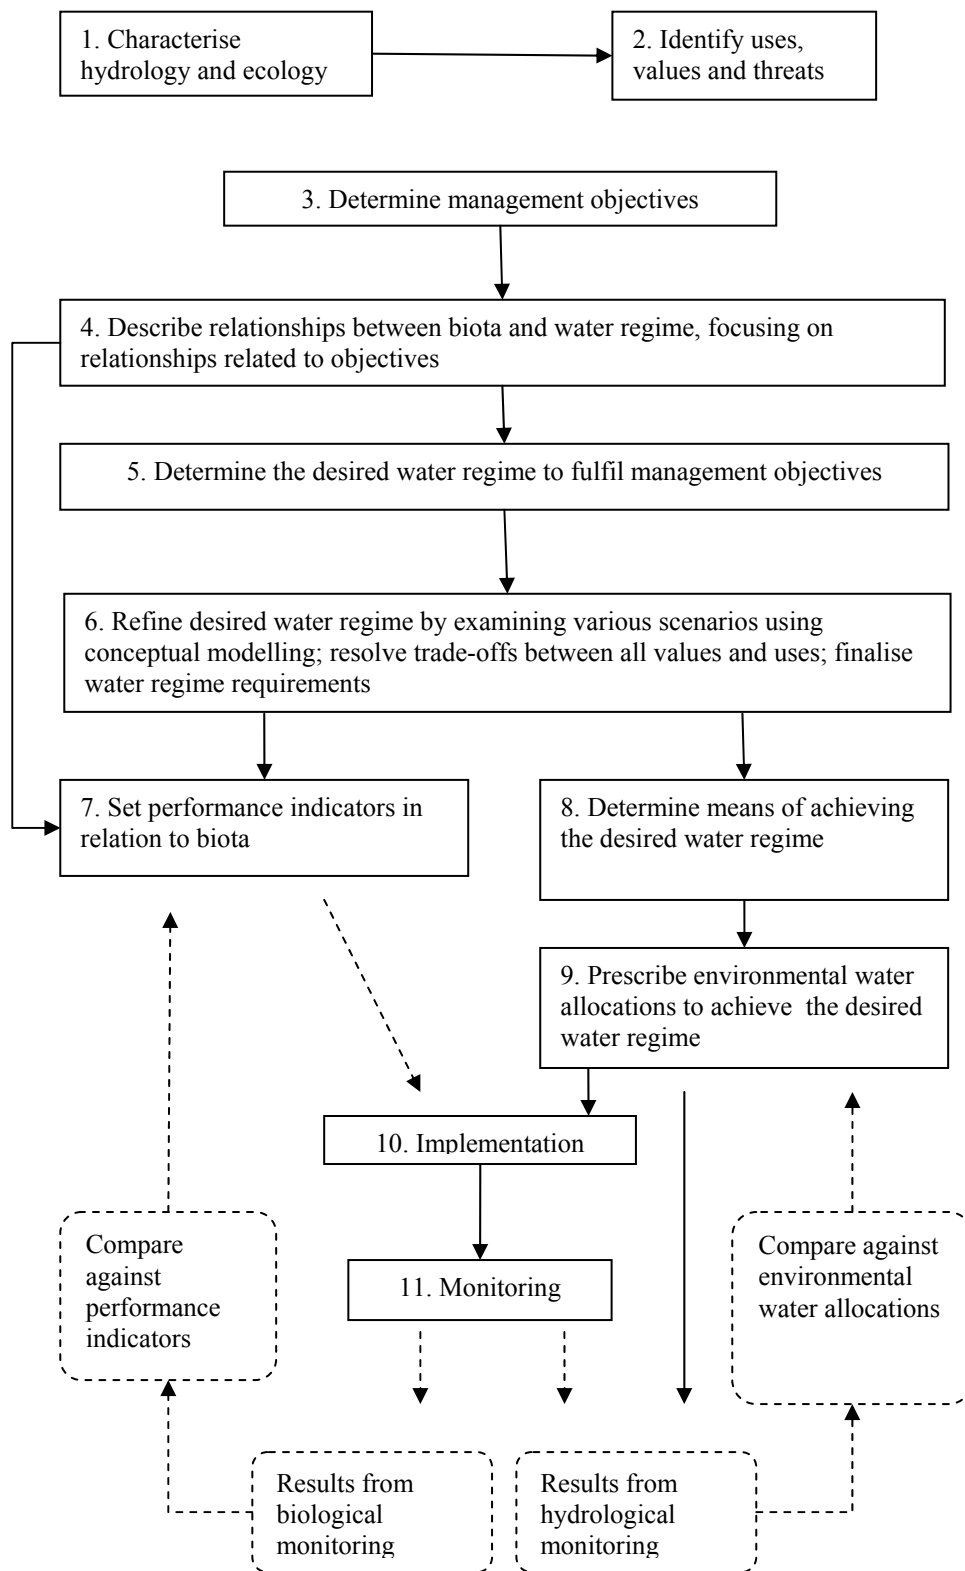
1. Characterise hydrology and ecology

2. Identify uses, values and threats

3. Determine management objectives

4. Describe relationships between biota and water regime, focusing on relationships related to objectives

5. Determine the desired water regime to fulfil management objectives

6. Refine desired water regime by examining various scenarios using conceptual modelling; resolve trade-offs between all values and uses; finalise water regime requirements

7. Set performance indicators in relation to biota

8. Determine means of achieving the desired water regime

9. Prescribe environmental water allocations to achieve the desired water regime

10. Implementation

11. Monitoring

Compare against performance indicators

Compare against environmental water allocations

Results from biological monitoring

Results from hydrological monitoring